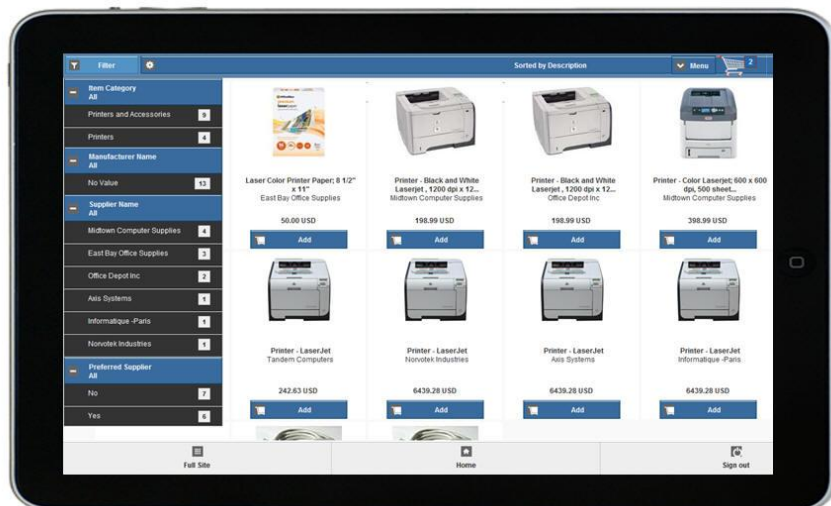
Filter

Sorted by Description

Menu

2

Item Category
All

Printers and Accessories 9

Printers 4

Manufacturer Name
All

No Value 13

Supplier Name
All

Midtown Computer Supplies 4

East Bay Office Supplies 3

Office Depot Inc 2

Axis Systems 1

Informatique -Paris 1

Norvotek Industries 1

Preferred Supplier
All

No 7

Yes 6

Laser Color Printer Paper; 8 1/2" x 11"
East Bay Office Supplies
50.00 USD
Add

Printer - Black and White Laserjet , 1200 dpi x 12...
Midtown Computer Supplies
198.99 USD
Add

Printer - Black and White Laserjet , 1200 dpi x 12...
Office Depot Inc
198.99 USD
Add

Printer - Color Laserjet; 600 x 600 dpi, 500 sheet...
Midtown Computer Supplies
398.99 USD
Add

Printer - LaserJet
Tandem Computers
242.63 USD
Add

Printer - LaserJet
Norvotek Industries
6439.28 USD
Add

Printer - LaserJet
Axis Systems
6439.28 USD
Add

Printer - LaserJet
Informatique -Paris
6439.28 USD
Add

Full Site

Home

Sign out